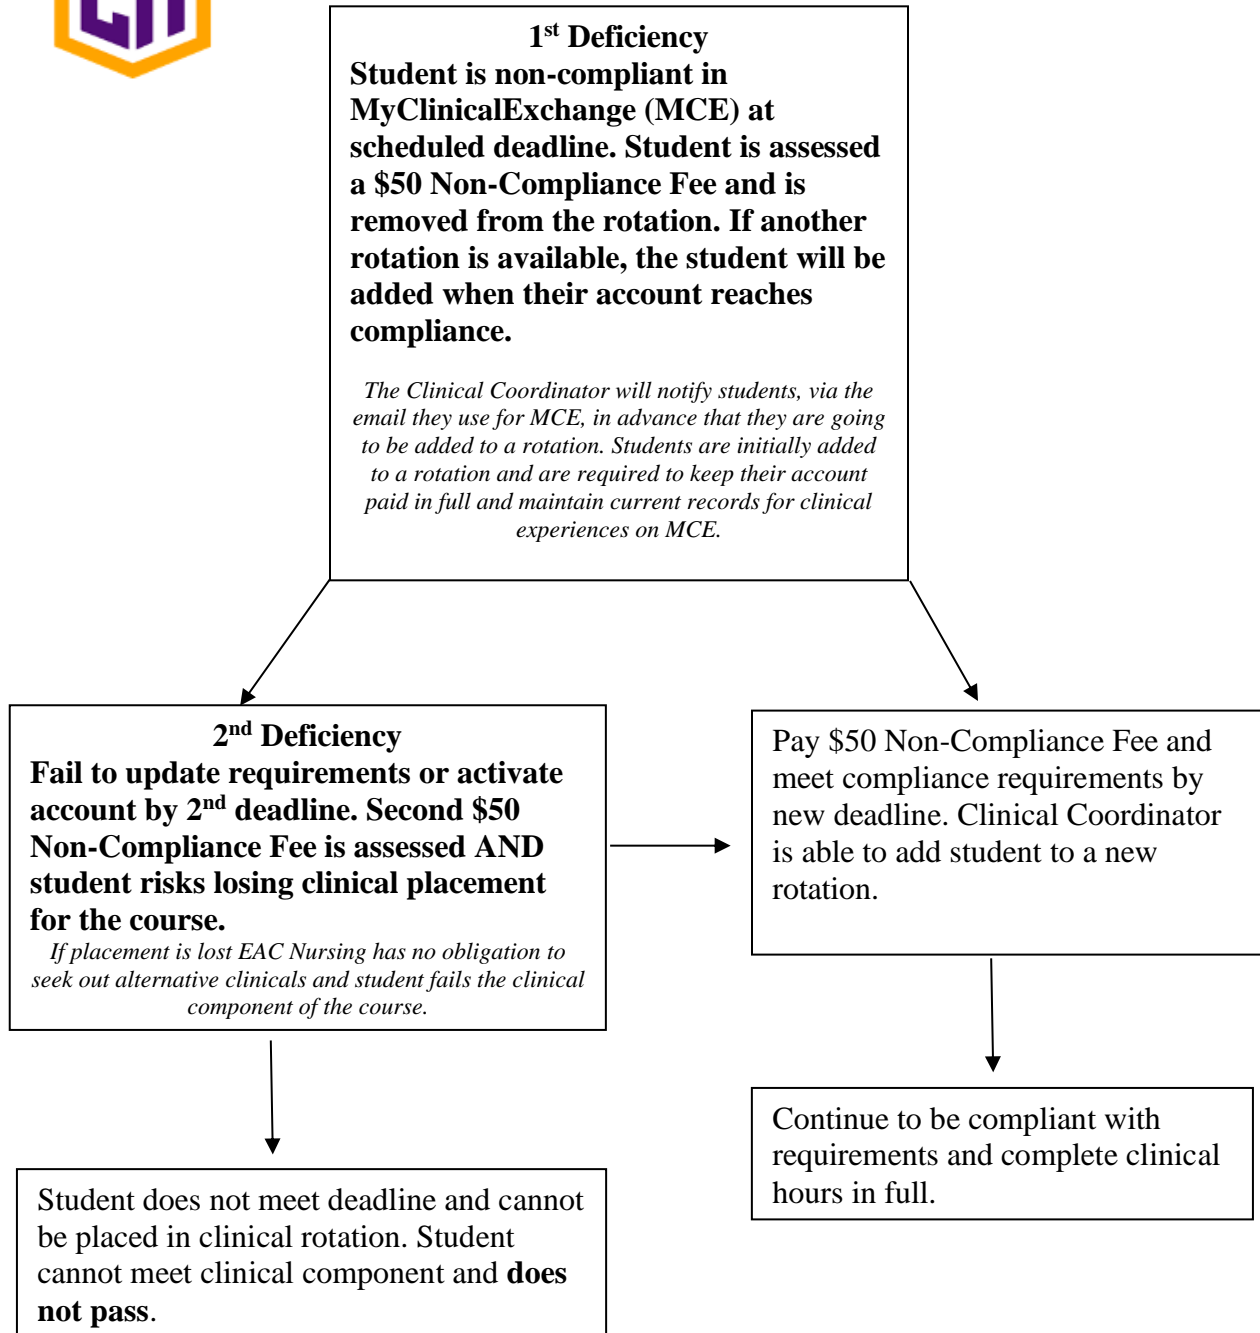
1$^{st}$ Deficiency
Student is non-compliant in MyClinicalExchange (MCE) at scheduled deadline. Student is assessed a \$50 Non-Compliance Fee and is removed from the rotation. If another rotation is available, the student will be added when their account reaches compliance.

The Clinical Coordinator will notify students, via the email they use for MCE, in advance that they are going to be added to a rotation. Students are initially added to a rotation and are required to keep their account paid in full and maintain current records for clinical experiences on MCE.

2$^{nd}$ Deficiency
Fail to update requirements or activate account by 2$^{nd}$ deadline. Second \$50 Non-Compliance Fee is assessed AND student risks losing clinical placement for the course.
If placement is lost EAC Nursing has no obligation to seek out alternative clinicals and student fails the clinical component of the course.

Pay \$50 Non-Compliance Fee and meet compliance requirements by new deadline. Clinical Coordinator is able to add student to a new rotation.

Student does not meet deadline and cannot be placed in clinical rotation. Student cannot meet clinical component and does not pass.

Continue to be compliant with requirements and complete clinical hours in full.